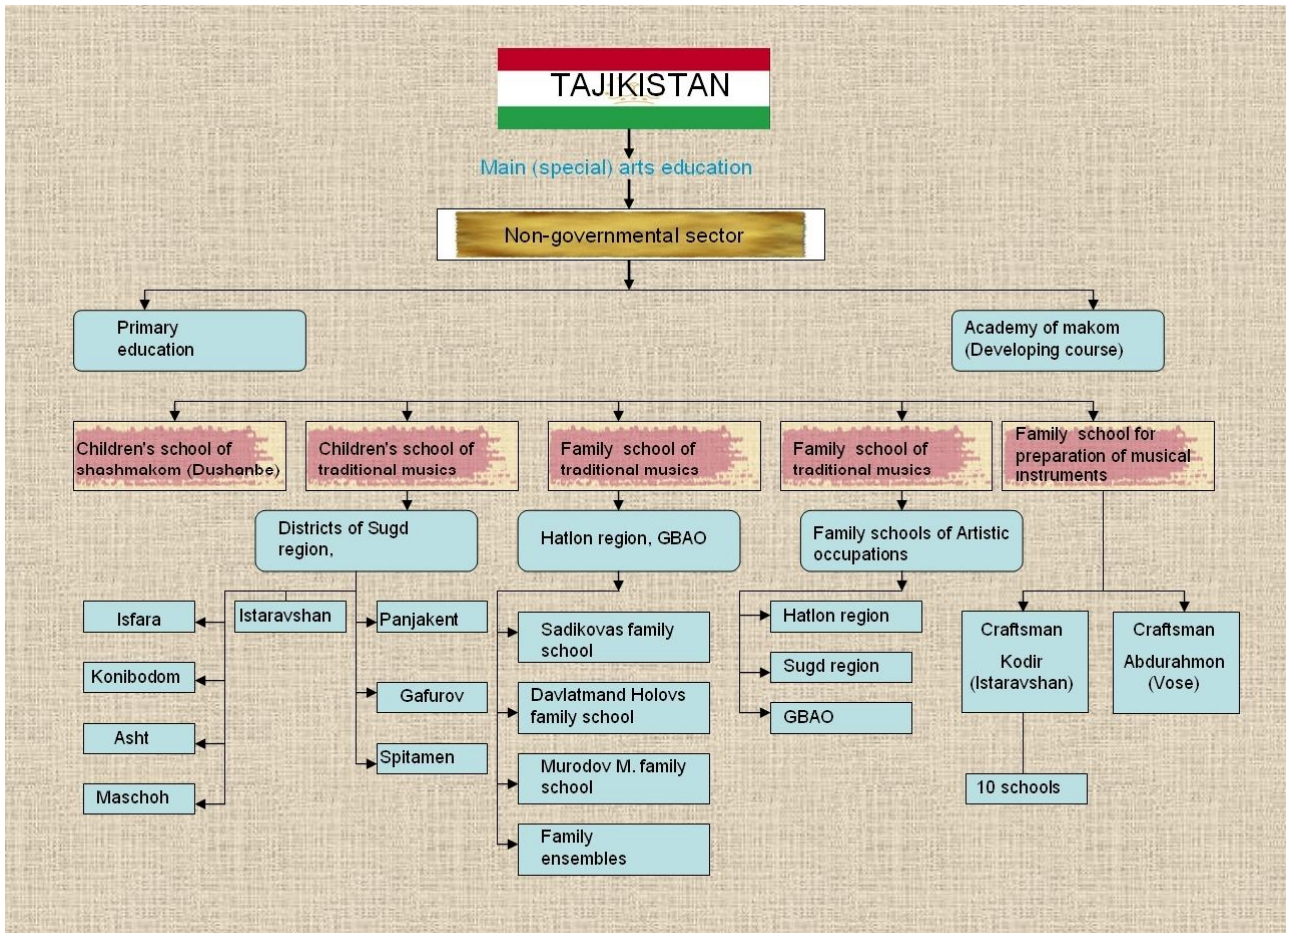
TAJIKISTAN

Main (special) arts education

Non-governmental sector

Primary education

Academy of makom (Developing course)

Children's school of shashmakom (Dushanbe)

Children's school of traditional musics

Family school of traditional musics

Family school of traditional musics

Family school for preparation of musical instruments

Districts of Sugd region,

Hatlon region, GBAO

Family schools of Artistic occupations

Isfara

Istaravshan

Panjakent

Konibodom

Gafurov

Asht

Spitamen

Maschoh

Sadikovas family school

Davlatmand Holovs family school

Murodov M. family school

Family ensembles

Hatlon region

Sugd region

GBAO

Craftsman Kodir (Istaravshan)

Craftsman Abdurahmon (Vose)

10 schools